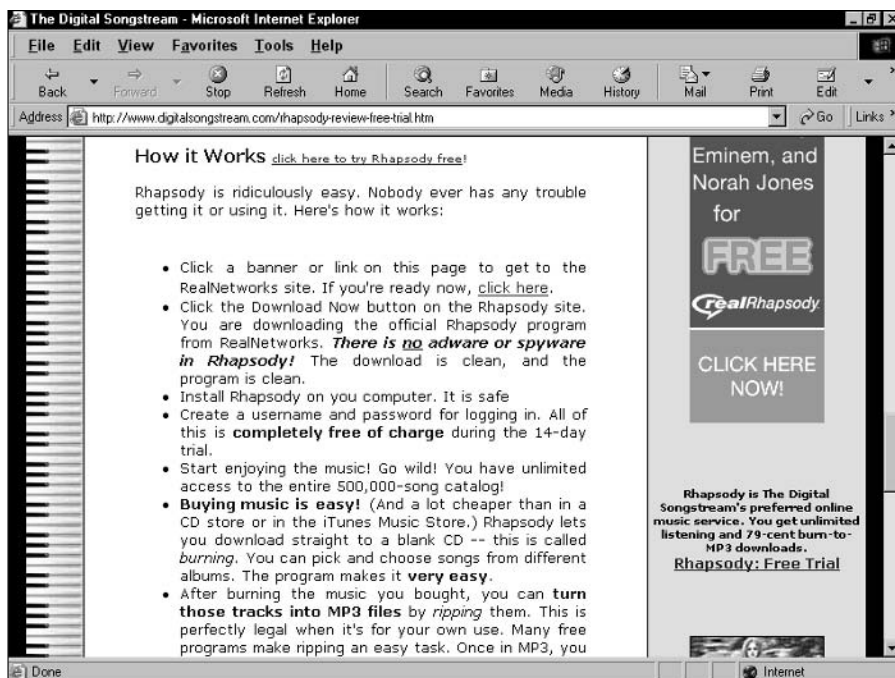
The Digital Songstream - Microsoft Internet Explorer

File Edit View Favorites Tools Help

Back Forward Stop Refresh Home Search Favorites Media History Mail Print Edit

Address http://www.digitalsongstream.com/rhapsody-review-free-trial.htm Go Links

How it Works click here to try Rhapsody free!

Rhapsody is ridiculously easy. Nobody ever has any trouble getting it or using it. Here's how it works:

- Click a banner or link on this page to get to the RealNetworks site. If you're ready now, click here.
- Click the Download Now button on the Rhapsody site. You are downloading the official Rhapsody program from RealNetworks. ***There is no adware or spyware in Rhapsody!*** The download is clean, and the program is clean.
- Install Rhapsody on you computer. It is safe
- Create a username and password for logging in. All of this is **completely free of charge** during the 14-day trial.
- Start enjoying the music! Go wild! You have unlimited access to the entire 500,000-song catalog!
- **Buying music is easy!** (And a lot cheaper than in a CD store or in the iTunes Music Store.) Rhapsody lets you download straight to a blank CD -- this is called *burning*. You can pick and choose songs from different albums. The program makes it **very easy**.
- After burning the music you bought, you can **turn those tracks into MP3 files** by *ripping* them. This is perfectly legal when it's for your own use. Many free programs make ripping an easy task. Once in MP3, you

Eminem, and Norah Jones for

FREE

RealRhapsody

CLICK HERE NOW!

Rhapsody is The Digital Songstream's preferred online music service. You get unlimited listening and 79-cent burn-to-MP3 downloads.
Rhapsody: Free Trial

Done

Internet